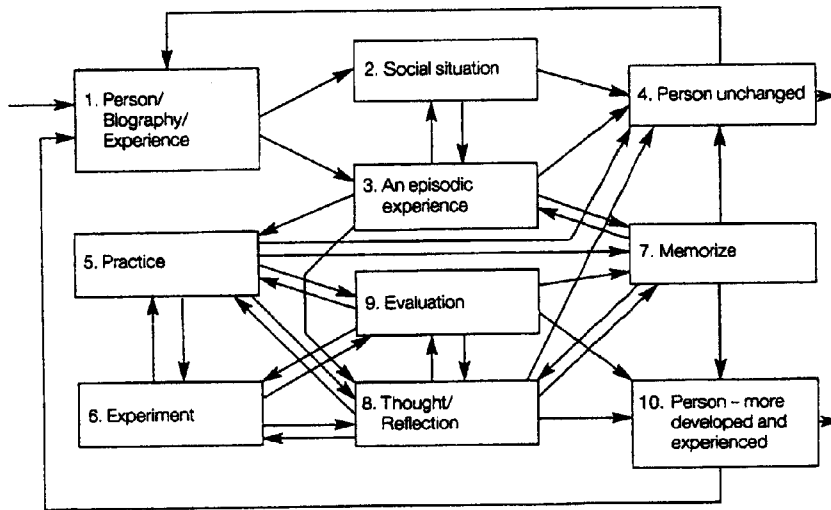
1. Person/ Biography/ Experience

2. Social situation

3. An episodic experience

4. Person unchanged

5. Practice

7. Memorize

9. Evaluation

6. Experiment

8. Thought/ Reflection

10. Person – more developed and experienced